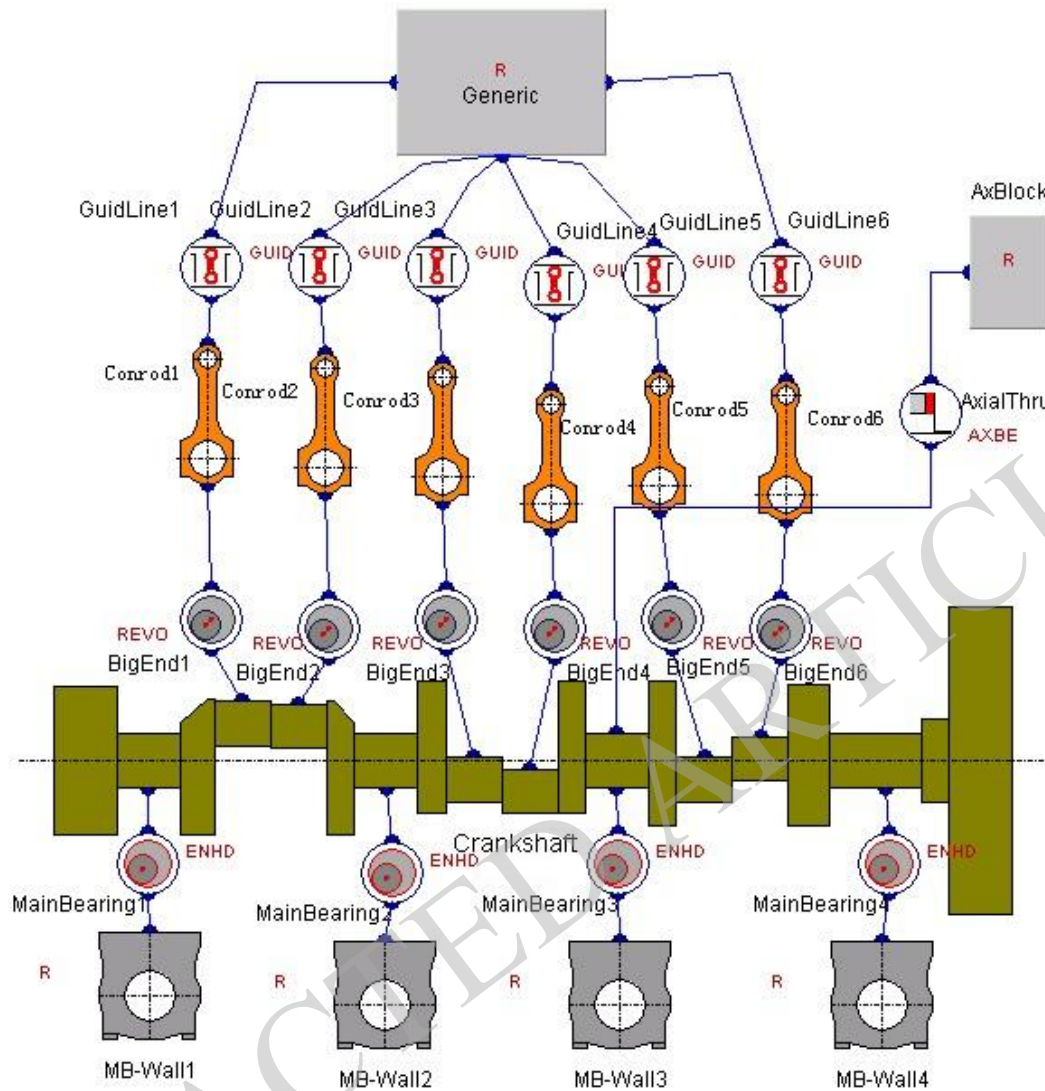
R
Generic

AxBlock
R

GuidLine1 GuidLine2 GuidLine3 GuidLine4 GuidLine5 GuidLine6

GUID GUID GUID GUI GUID GUID

Conrod1 Conrod2 Conrod3 Conrod4 Conrod5 Conrod6

AxialThru
AXBE

REVO REVO REVO REVO REVO REVO

BigEnd1 BigEnd2 BigEnd3 BigEnd4 BigEnd5 BigEnd6

Crankshaft

ENHD ENHD ENHD ENHD

MainBearing1 MainBearing2 MainBearing3 MainBearing4

R R R R

MB-Wall1 MB-Wall2 MB-Wall3 MB-Wall4

ACCEPTED ARTICLE